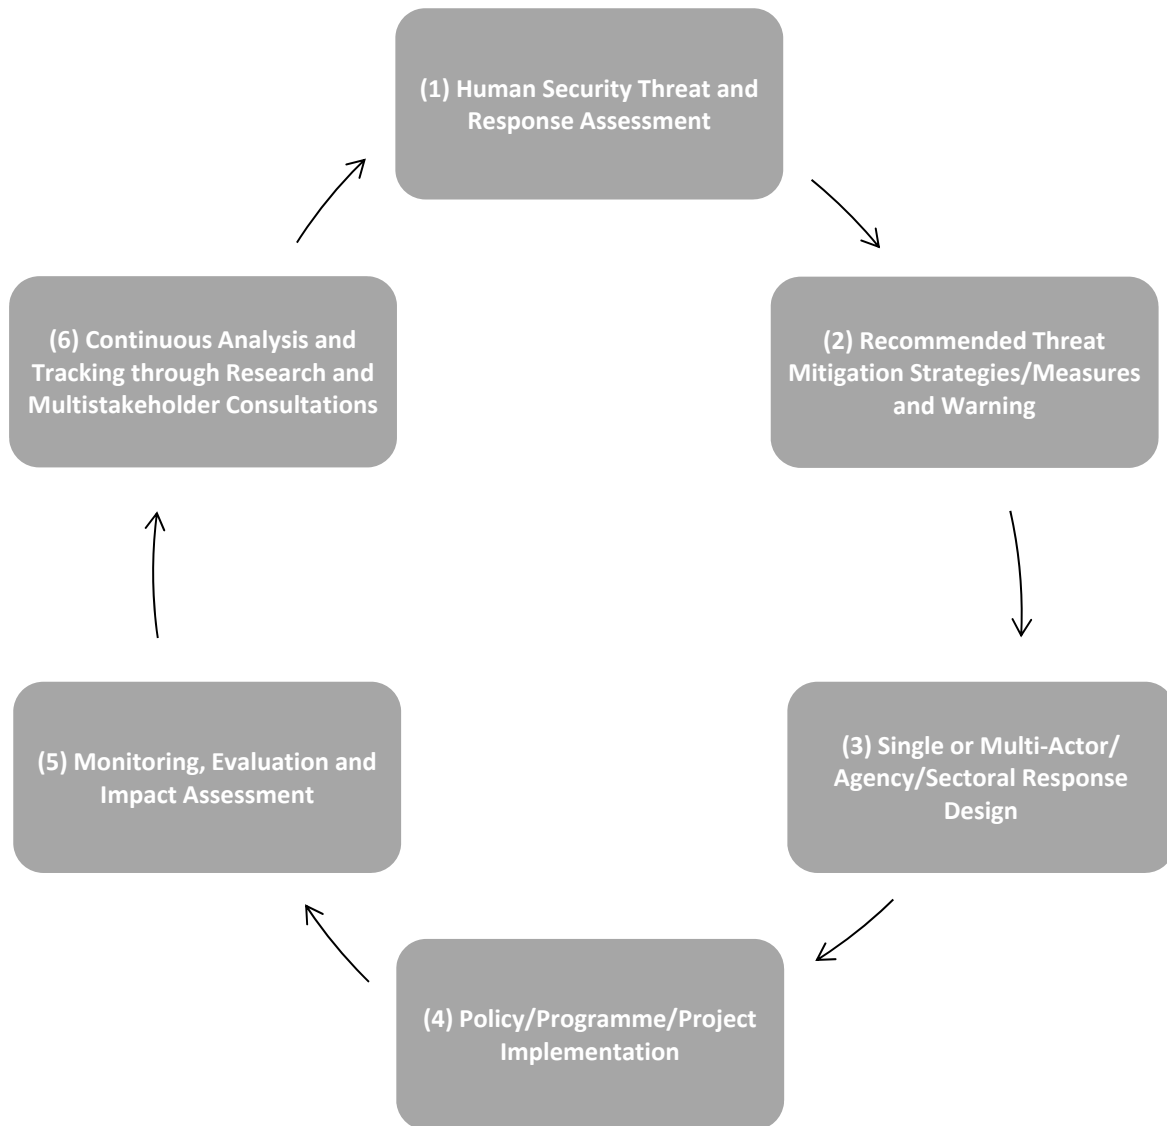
(1) Human Security Threat and Response Assessment

(2) Recommended Threat Mitigation Strategies/Measures and Warning

(3) Single or Multi-Actor/ Agency/Sectoral Response Design

(4) Policy/Programme/Project Implementation

(5) Monitoring, Evaluation and Impact Assessment

(6) Continuous Analysis and Tracking through Research and Multistakeholder Consultations